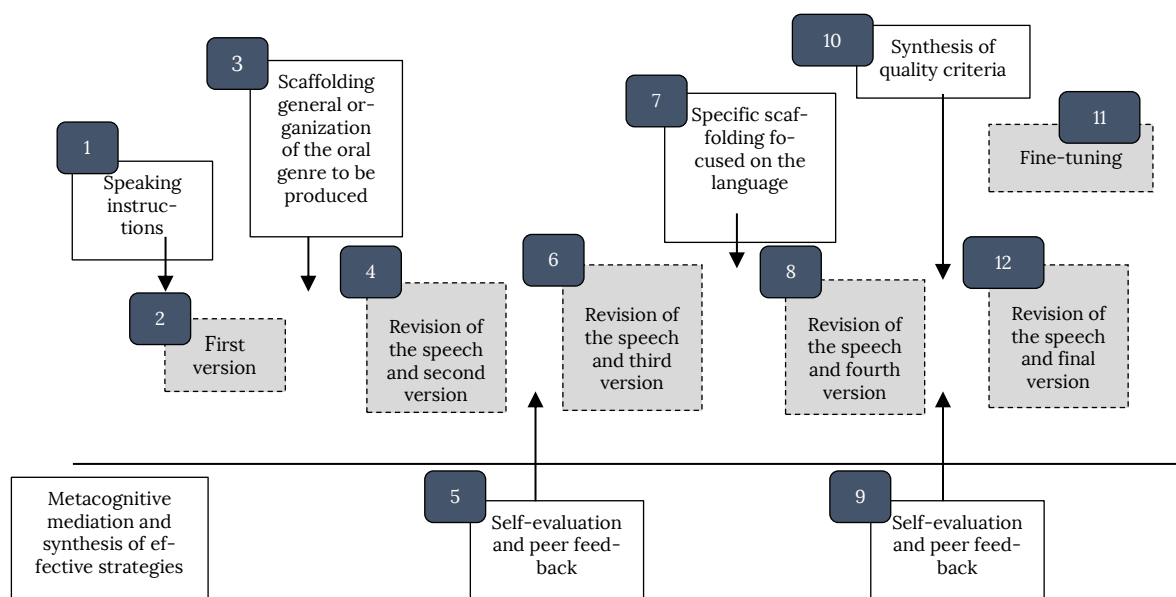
1
Speaking instructions

2
First version

3
Scaffolding general organization of the oral genre to be produced

4
Revision of the speech and second version

5
Self-evaluation and peer feedback

6
Revision of the speech and third version

7
Specific scaffolding focused on the language

8
Revision of the speech and fourth version

9
Self-evaluation and peer feedback

10
Synthesis of quality criteria

11
Fine-tuning

12
Revision of the speech and final version

Metacognitive mediation and synthesis of effective strategies